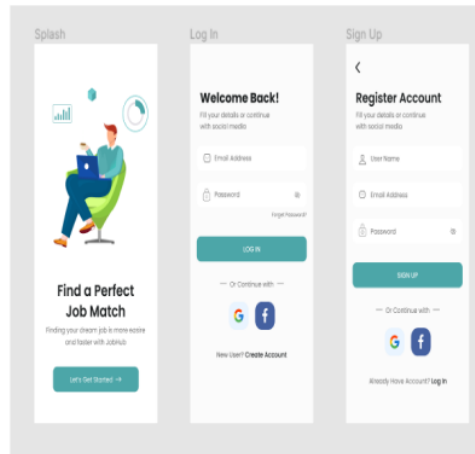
Splash

Find a Perfect Job Match

Finding your dream job is more easier and faster with JobHub

Let's Get Started →

Log In

Welcome Back!

Fill your details or continue with social media

Email Address

Password

Forget Password?

LOG IN

— Or Continue with —

G

f

New User? Create Account

Sign Up

<

Register Account

Fill your details or continue with social media

User Name

Email Address

Password

SIGN UP

— Or Continue with —

G

f

Already Have Account? Log In